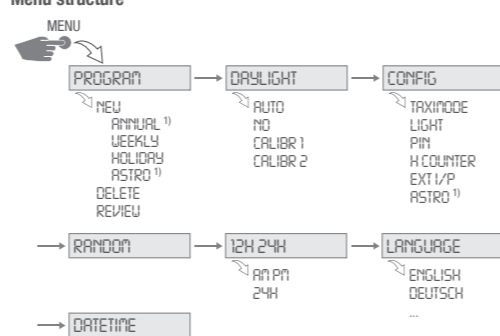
Menu structure

MENU

PROGRAM
NEW
ANNUAL $^{1)}$
WEEKLY
HOLIDAY
ASTRO $^{1)}$
DELETE
REVIEW

DAYLIGHT
AUTO
NO
CALIBR 1
CALIBR 2

CONFIG
TAXIMODE
LIGHT
PIN
H COUNTER
EXT I/P
ASTRO $^{1)}$

RANDOM

12H 24H
AM PM
24H

LANGUAGE
ENGLISH
DEUTSCH
...

DATETIME